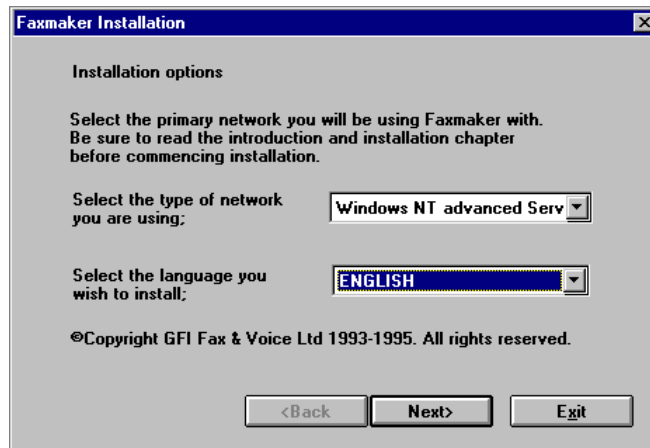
Faxmaker Installation

Installation options

Select the primary network you will be using Faxmaker with. Be sure to read the introduction and installation chapter before commencing installation.

Select the type of network you are using;

Windows NT advanced Serv

Select the language you wish to install;

ENGLISH

©Copyright GFI Fax & Voice Ltd 1993-1995. All rights reserved.

<Back

Next>

Exit